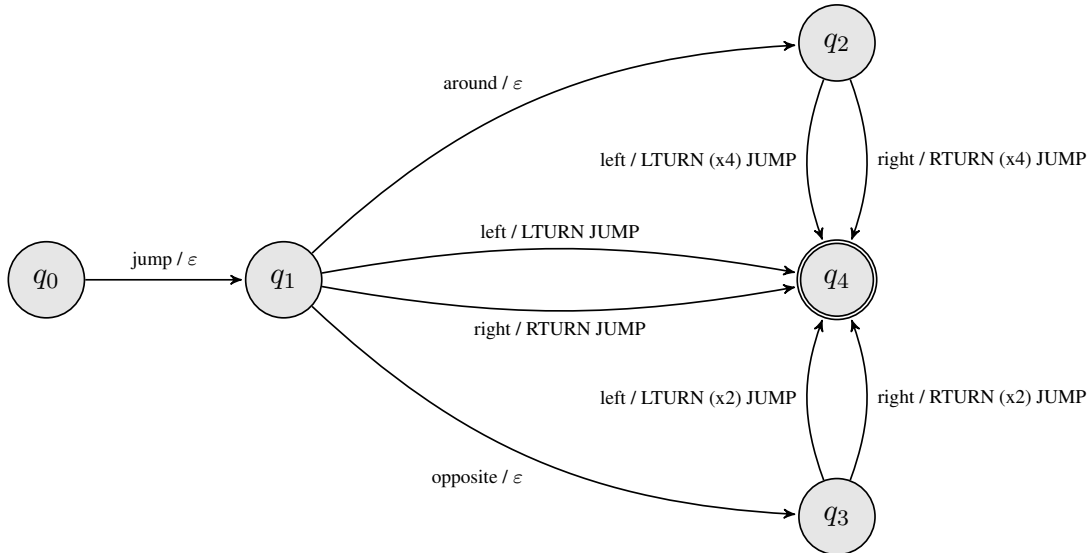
$q_2$

around / $\varepsilon$

left / LTURN (x4) JUMP

right / RTURN (x4) JUMP

$q_0$

jump / $\varepsilon$

$q_1$

left / LTURN JUMP

$q_4$

right / RTURN JUMP

left / LTURN (x2) JUMP

right / RTURN (x2) JUMP

opposite / $\varepsilon$

$q_3$